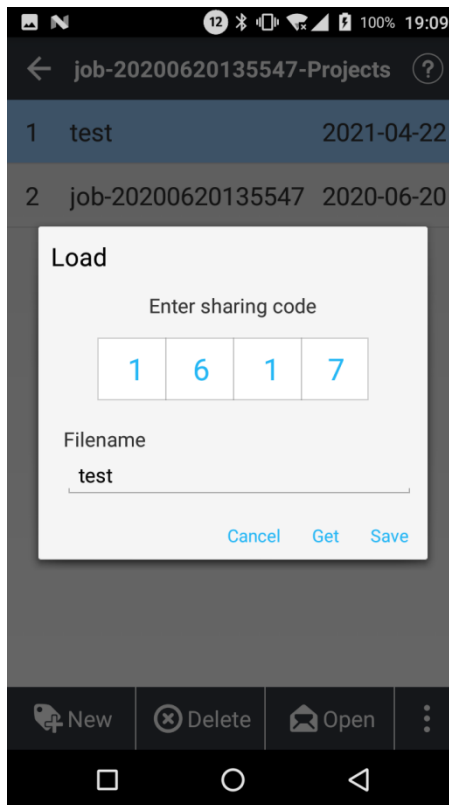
12 100% 19:09

job-20200620135547-Projects

1 test 2021-04-22

2 job-20200620135547 2020-06-20

Load

Enter sharing code

| 1 | 6 | 1 | 7 |
|---|---|---|---|

Filename

test

Cancel Get Save

New Delete Open